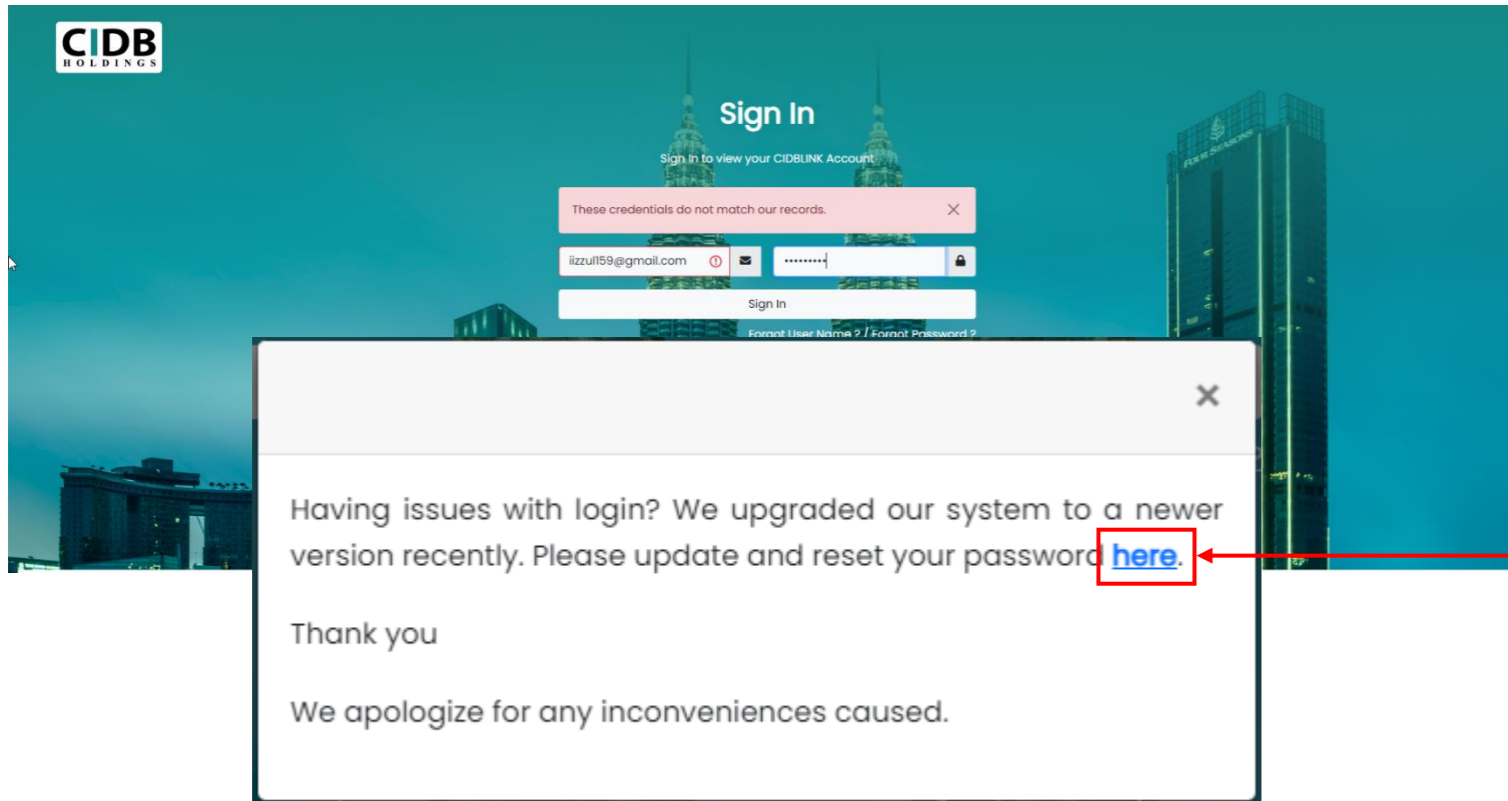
CIDB
HOLDINGS

Sign In

Sign In to view your CIDBLINK Account

These credentials do not match our records. ×

iizzul159@gmail.com

Sign In

Forgot User Name ? / Forgot Password ?

FOUR SEASONS

×

Having issues with login? We upgraded our system to a newer version recently. Please update and reset your password here.

Thank you

We apologize for any inconveniences caused.